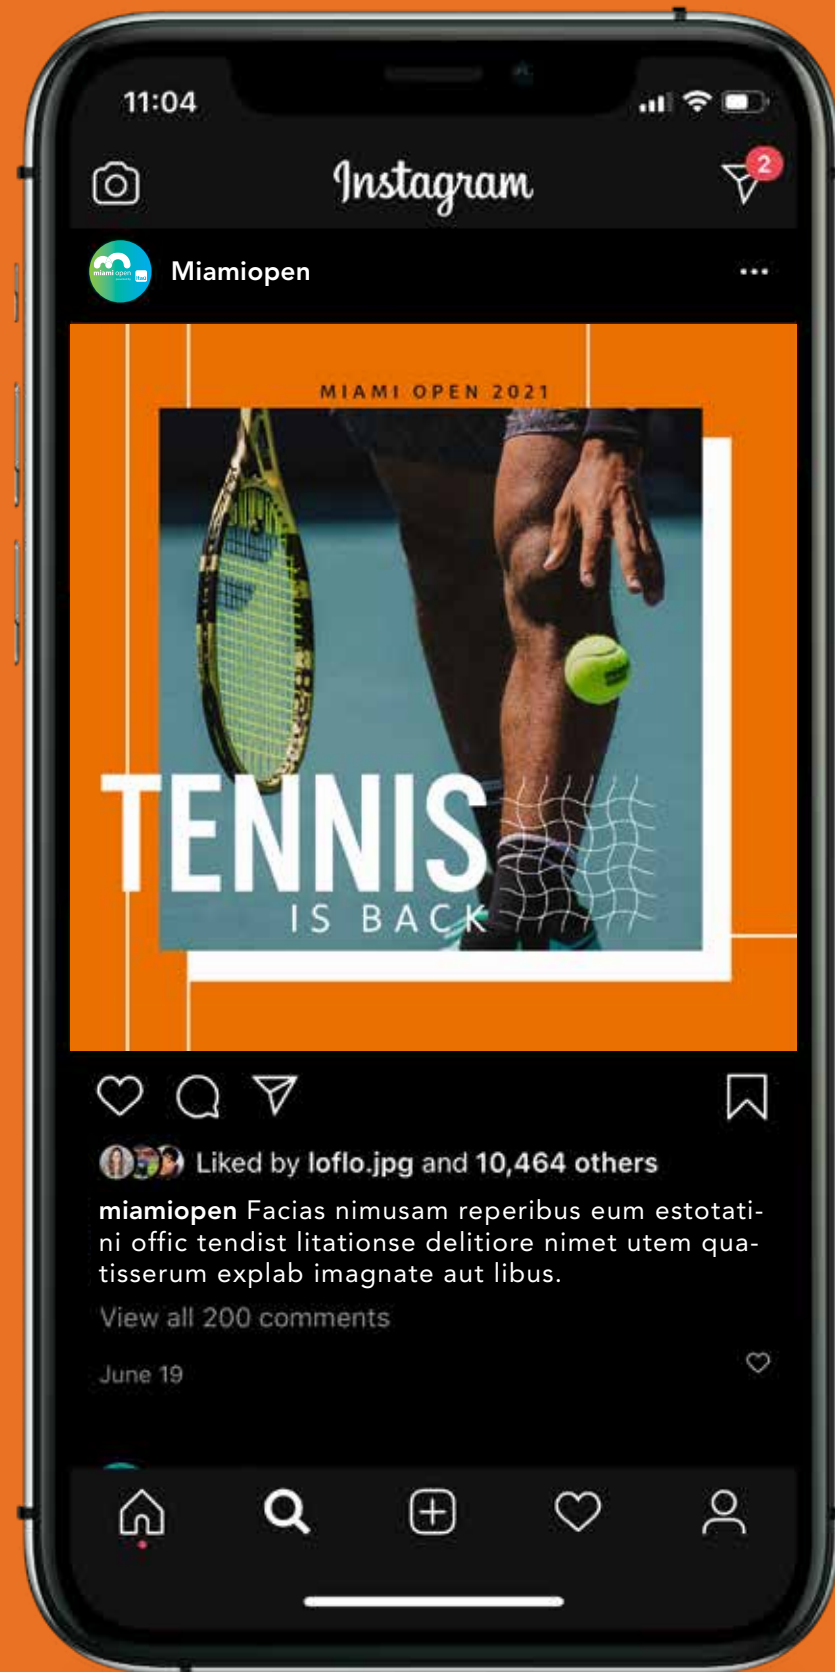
11:04

Instagram

2

Miamiopen

MIAMI OPEN 2021

TENNIS
IS BACK

Liked by loflo.jpg and 10,464 others

miamiopen Facias nimusam reperibus eum estotatini offic tendist litationse delitiore nimet utem quatisserum explab imagnate aut libus.

View all 200 comments

June 19